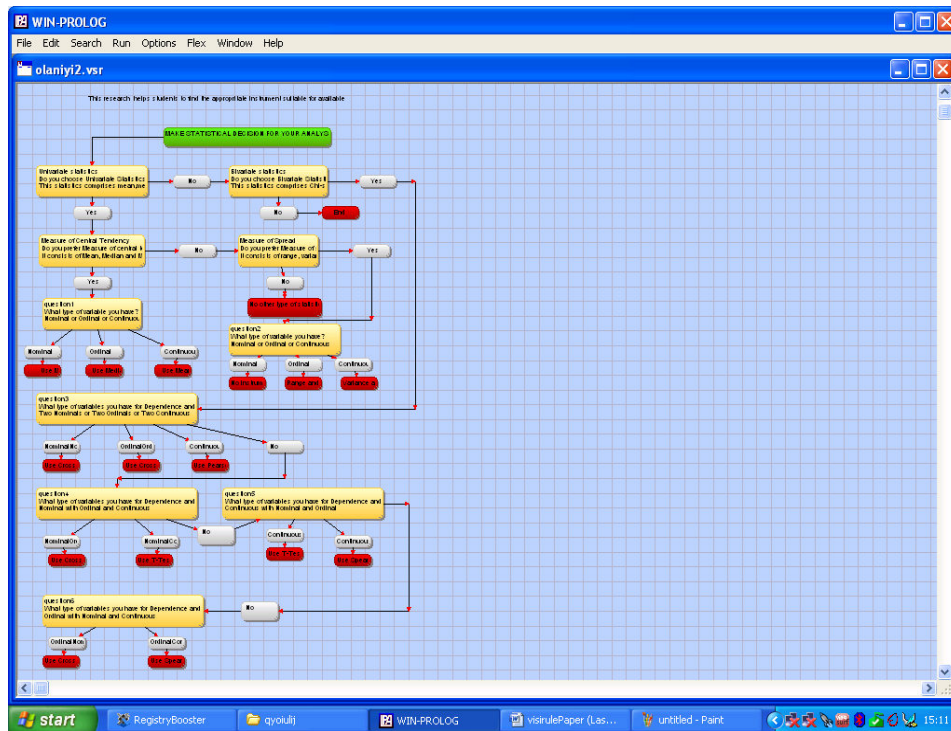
WIN-PROLOG

File Edit Search Run Options Flex Window Help

olaniyi2.vsr

This research helps students to find the appropriate instrument suitable for qualitable

MAKE STATISTICAL DECISION FOR YOUR ANALYS

Univariate statistics
Do you choose Univariate Statistics
This statistics comprises measure

No

Bivariate statistics
Do you choose Bivariate Statisti
This statistics comprises Chi-s

Yes

Yes

No

End

Measure of Central Tendency
Do you prefer Measure of central t
It consists of Mean, Median and M

No

Measure of Spread
Do you prefer Measure of
It consists of range, varia

Yes

Yes

No

No other type of statisti

question1
What type of variable you have?
Nominal or Ordinal or Continuous

question2
What type of variable you have?
Nominal or Ordinal or Continuous

Nominal

Ordinal

Continuou

Use M

Use Medi

Use Mean

Nominal

Ordinal

Continuou

No Ho Ran

Range and

Variance a

question3
What type of variables you have for Dependence and
Two Nominals or Two Ordinals or Two Continuous

NominalNo

OrdinalOrd

Continuou

No

Use Cross

Use Cross

Use Pears

question4
What type of variables you have for Dependence and
Nominal with Ordinal and Continuous

question5
What type of variables you have for Dependence and
Continuous with Nominal and Ordinal

No

NominalOr

NominalCo

Continuou

Continuou

Use Cross

Use T-Tes

Use T-Tes

Use Spear

question6
What type of variables you have for Dependence and
Ordinal with Nominal and Continuous

No

OrdinalNon

OrdinalCor

Use Cross

Use Spear

start

RegistryBooster

qyoiulij

WIN-PROLOG

visirulePaper (Las...

untitled - Paint

15:11